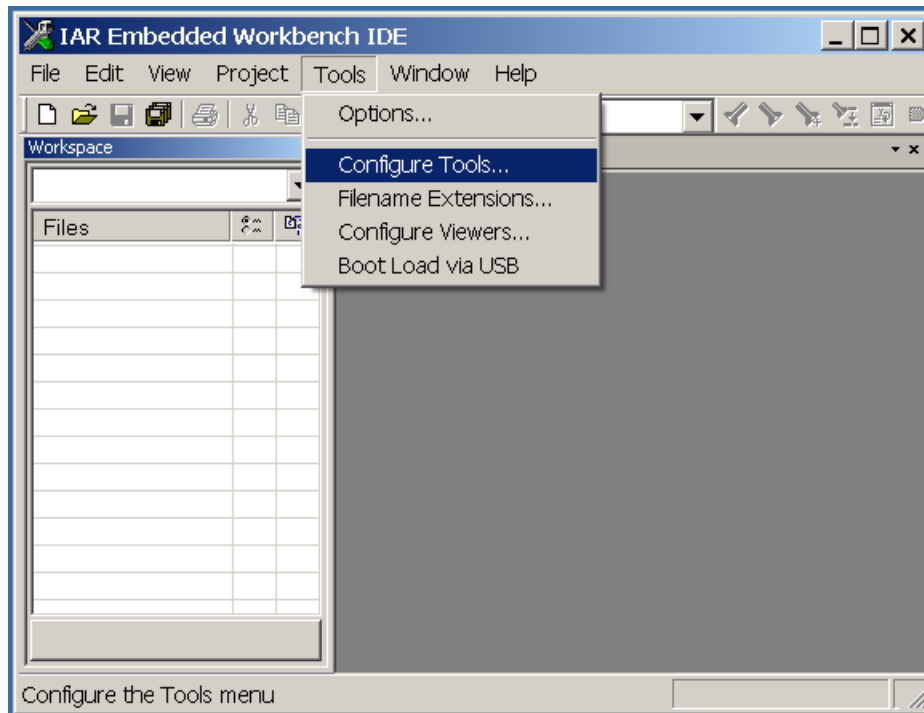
IAR Embedded Workbench IDE

File Edit View Project Tools Window Help

Workspace

Files

Options...

Configure Tools...

Filename Extensions...

Configure Viewers...

Boot Load via USB

Configure the Tools menu